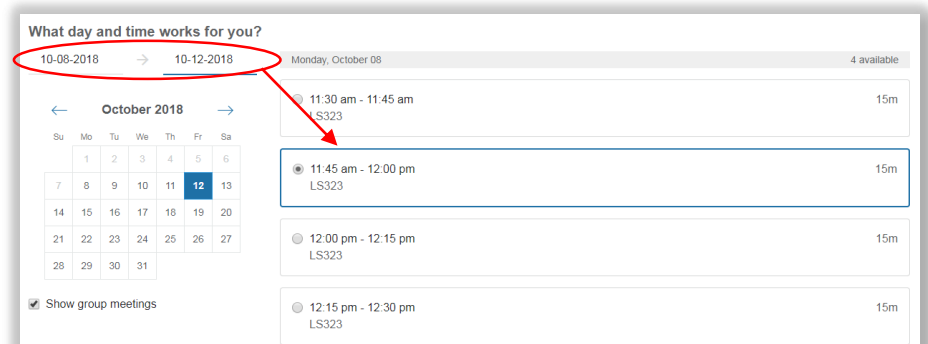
What day and time works for you?

10-08-2018 → 10-12-2018

Monday, October 08 4 available

← October 2018 →

| Su | Mo | Tu | We | Th | Fr | Sa |
|---|---|---|---|---|---|---|
| | 1 | 2 | 3 | 4 | 5 | 6 |
| 7 | 8 | 9 | 10 | 11 | 12 | 13 |
| 14 | 15 | 16 | 17 | 18 | 19 | 20 |
| 21 | 22 | 23 | 24 | 25 | 26 | 27 |
| 28 | 29 | 30 | 31 | | | |

Show group meetings

11:30 am - 11:45 am 15m
LS323

11:45 am - 12:00 pm 15m
LS323

12:00 pm - 12:15 pm 15m
LS323

12:15 pm - 12:30 pm 15m
LS323